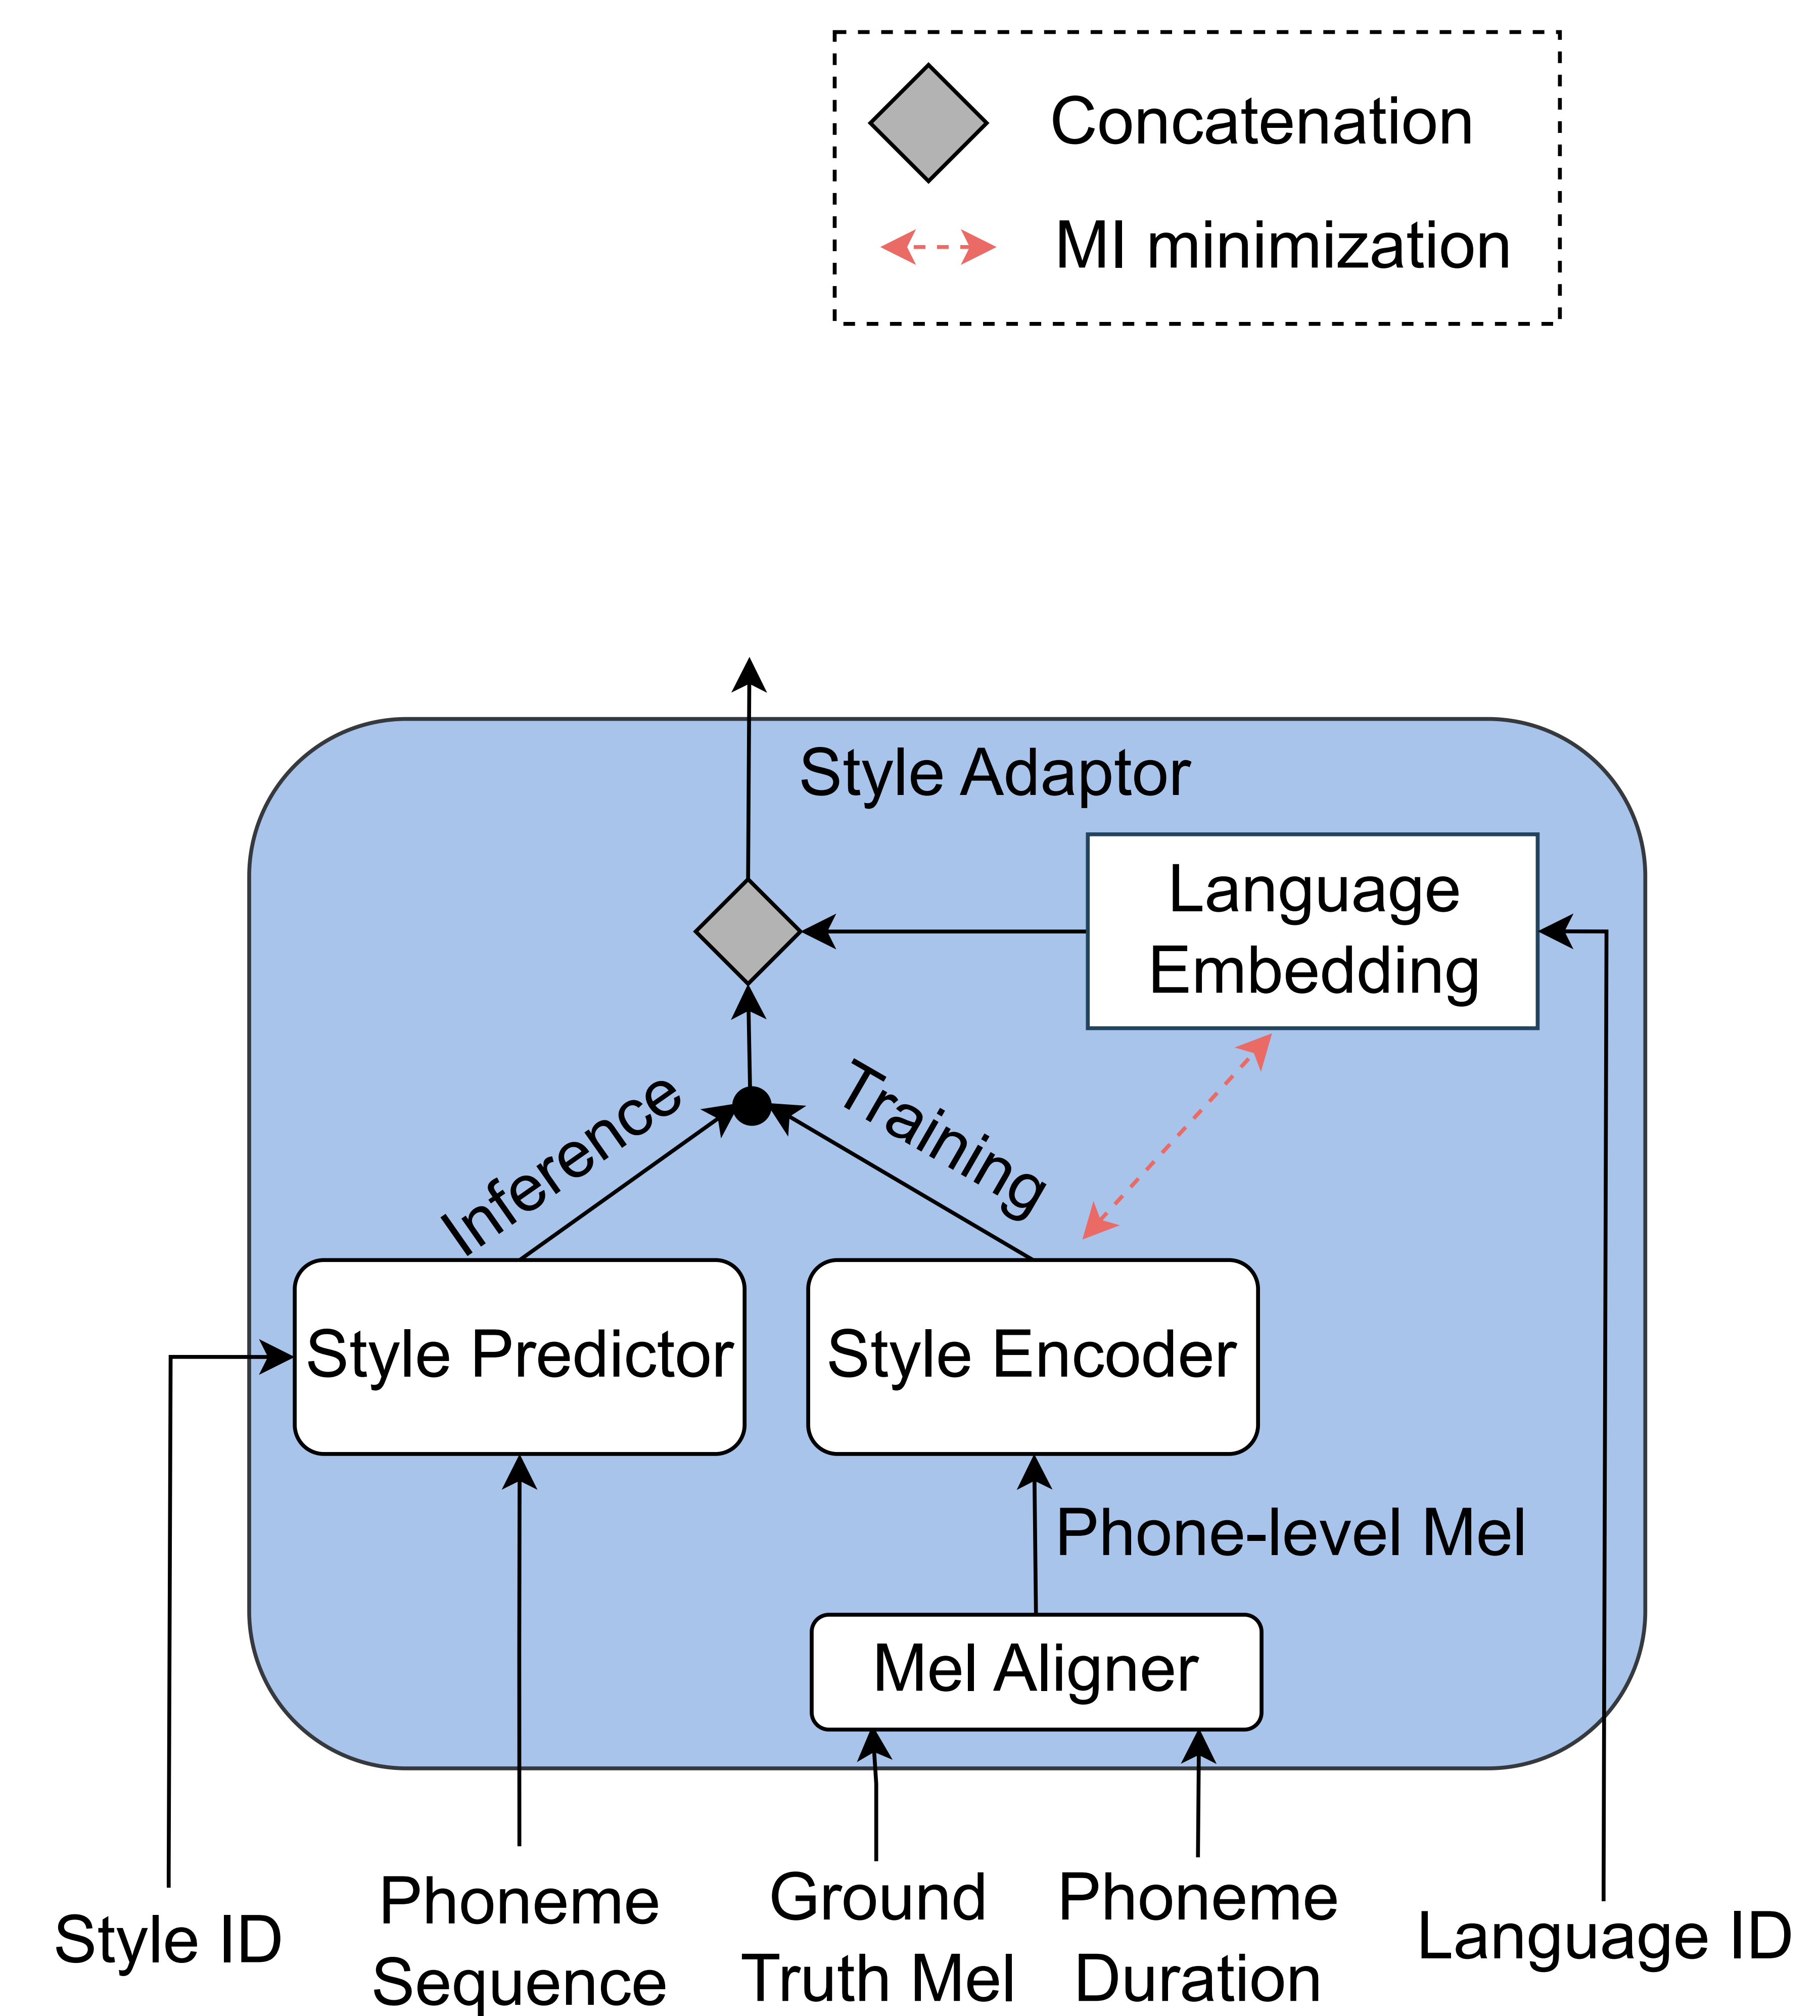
Concatenation

MI minimization

Style Adaptor

Language Embedding

Inference

Training

Style Predictor

Style Encoder

Phone-level Mel

Mel Aligner

Style ID

Phoneme Sequence

Ground Truth Mel

Phoneme Duration

Language ID